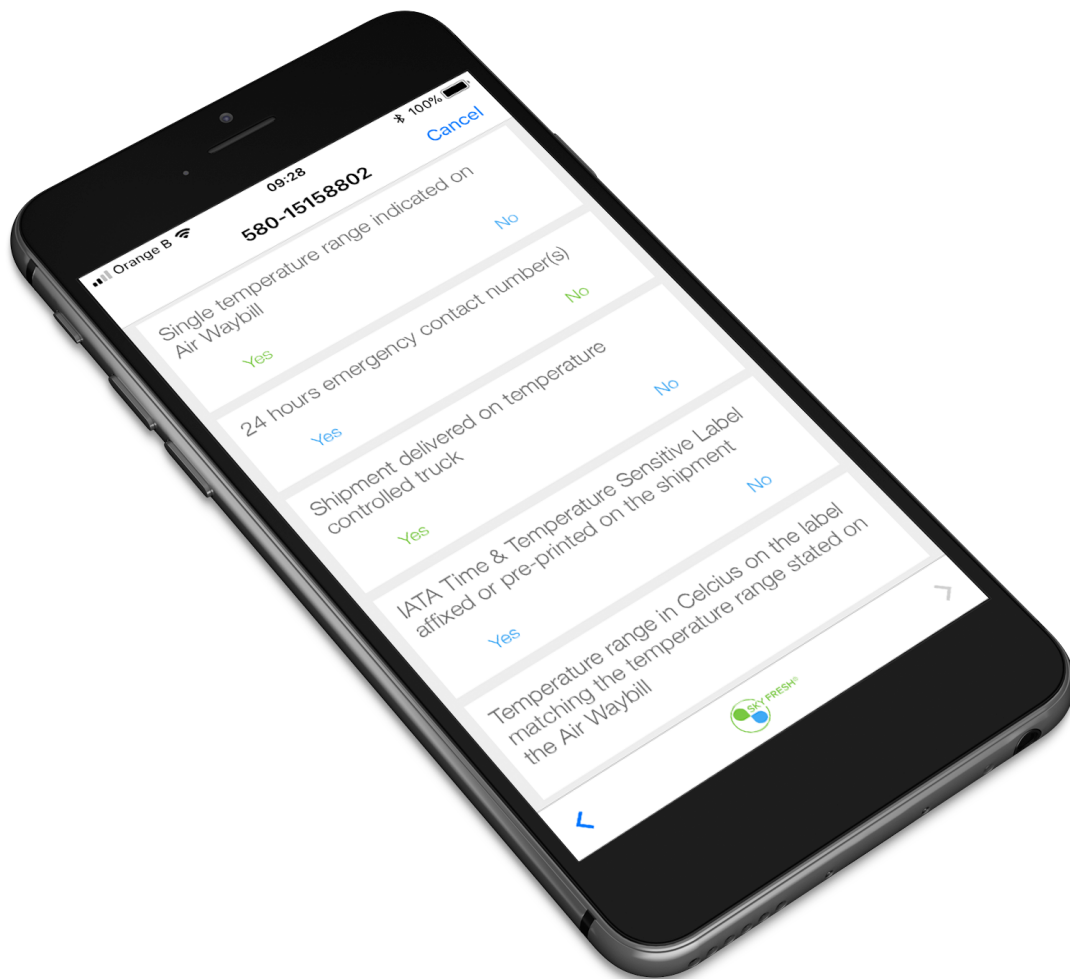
Orange B 09:28 100%

580-15158802 Cancel

Single temperature range indicated on Air Waybill

Yes No

24 hours emergency contact number(s)

Yes No

Shipment delivered on temperature controlled truck

Yes No

IATA Time & Temperature Sensitive Label affixed or pre-printed on the shipment

Yes No

Temperature range in Celcius on the label matching the temperature range stated on the Air Waybill

SKY FRESH®

<
>